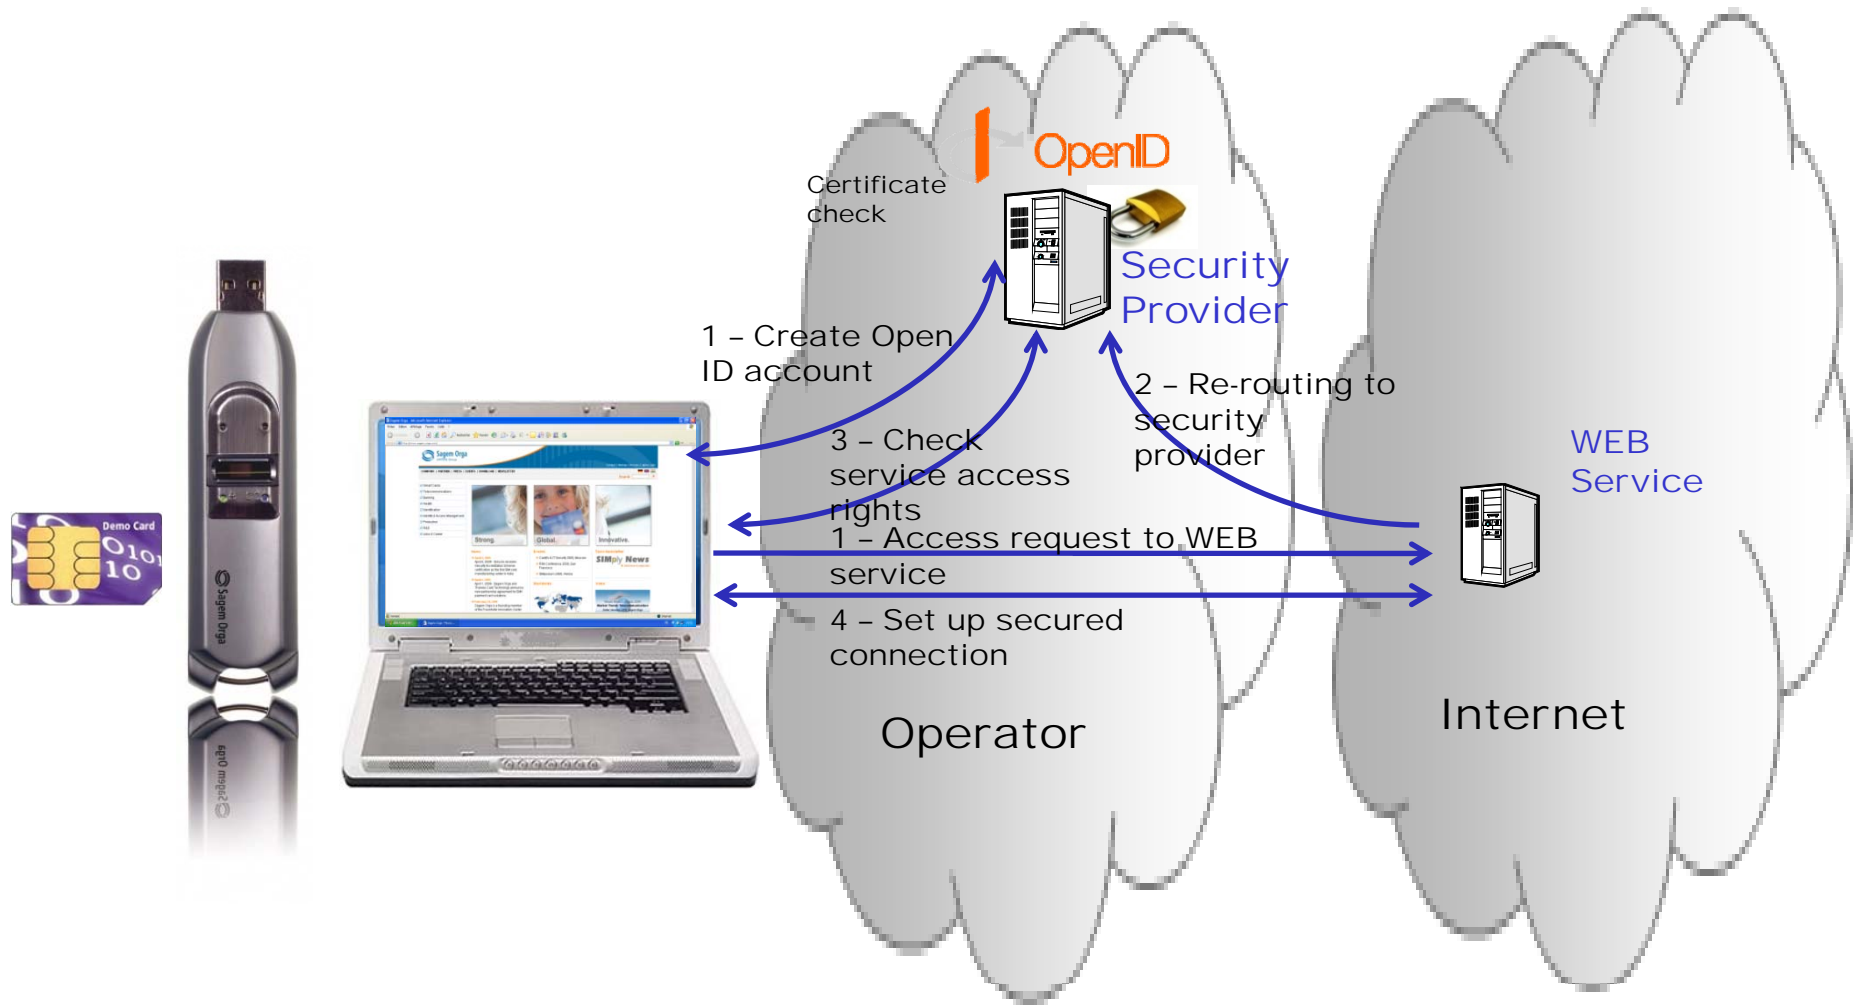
Demo Card
0101
10

Sagem Orga

OpenID

Certificate check

Security Provider

1 – Create Open ID account

2 – Re-routing to security provider

3 – Check service access rights

WEB Service

1 – Access request to WEB service

4 – Set up secured connection

Operator

Internet